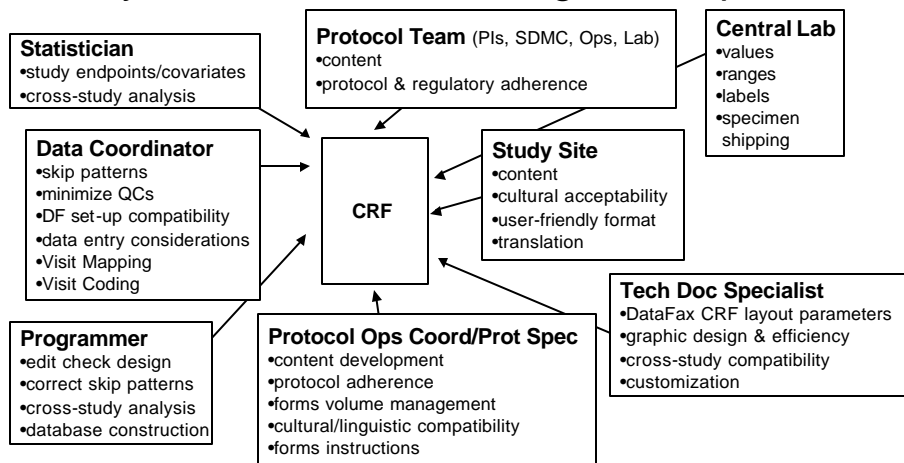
Statistician
•study endpoints/covariates
•cross-study analysis

Protocol Team (PIs, SDMC, Ops, Lab)
•content
•protocol & regulatory adherence

Central Lab
•values
•ranges
•labels
•specimen shipping

Data Coordinator
•skip patterns
•minimize QCs
•DF set-up compatibility
•data entry considerations
•Visit Mapping
•Visit Coding

CRF

Study Site
•content
•cultural acceptability
•user-friendly format
•translation

Tech Doc Specialist
•DataFax CRF layout parameters
•graphic design & efficiency
•cross-study compatibility
•customization

Programmer
•edit check design
•correct skip patterns
•cross-study analysis
•database construction

Protocol Ops Coord/Prot Spec
•content development
•protocol adherence
•forms volume management
•cultural/linguistic compatibility
•forms instructions